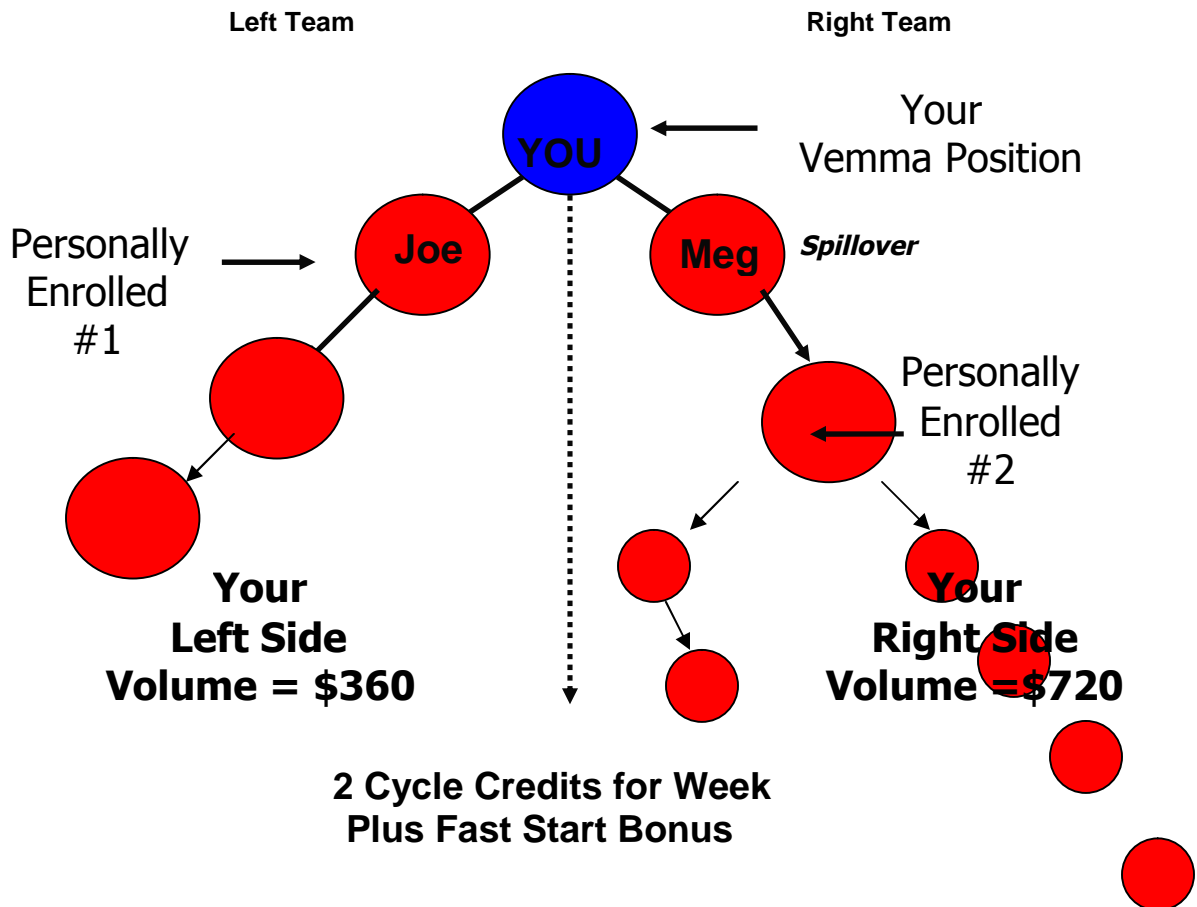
Left Team

Right Team

YOU

Your Vemma Position

Personally Enrolled #1

Joe

Meg

Spillover

Personally Enrolled #2

Your Left Side Volume = $360

Your Right Side Volume =$720

2 Cycle Credits for Week Plus Fast Start Bonus